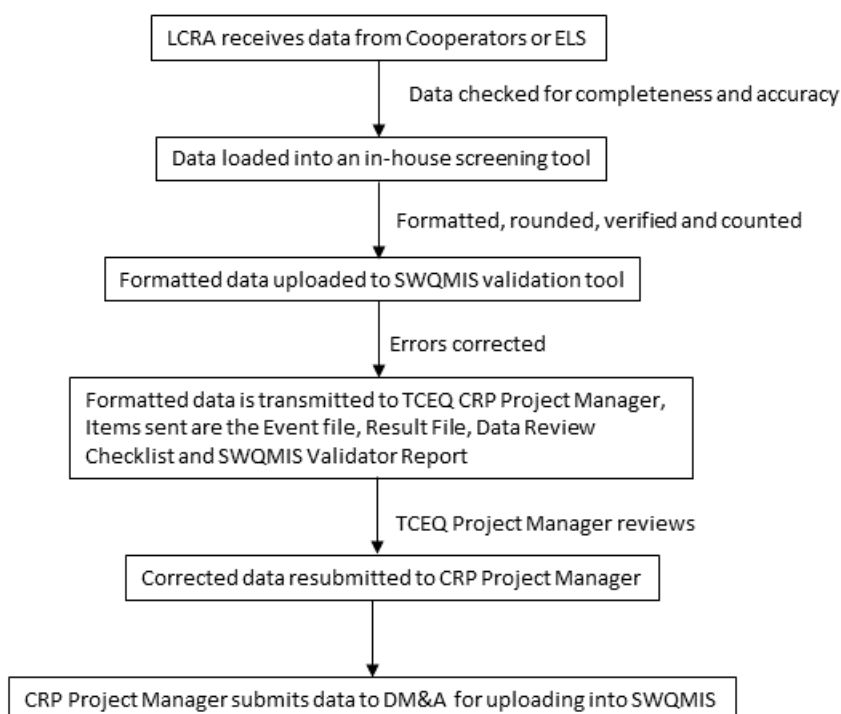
LCRA receives data from Cooperators or ELS

Data checked for completeness and accuracy

Data loaded into an in-house screening tool

Formatted, rounded, verified and counted

Formatted data uploaded to SWQMIS validation tool

Errors corrected

Formatted data is transmitted to TCEQ CRP Project Manager, Items sent are the Event file, Result File, Data Review Checklist and SWQMIS Validator Report

TCEQ Project Manager reviews

Corrected data resubmitted to CRP Project Manager

CRP Project Manager submits data to DM&A for uploading into SWQMIS